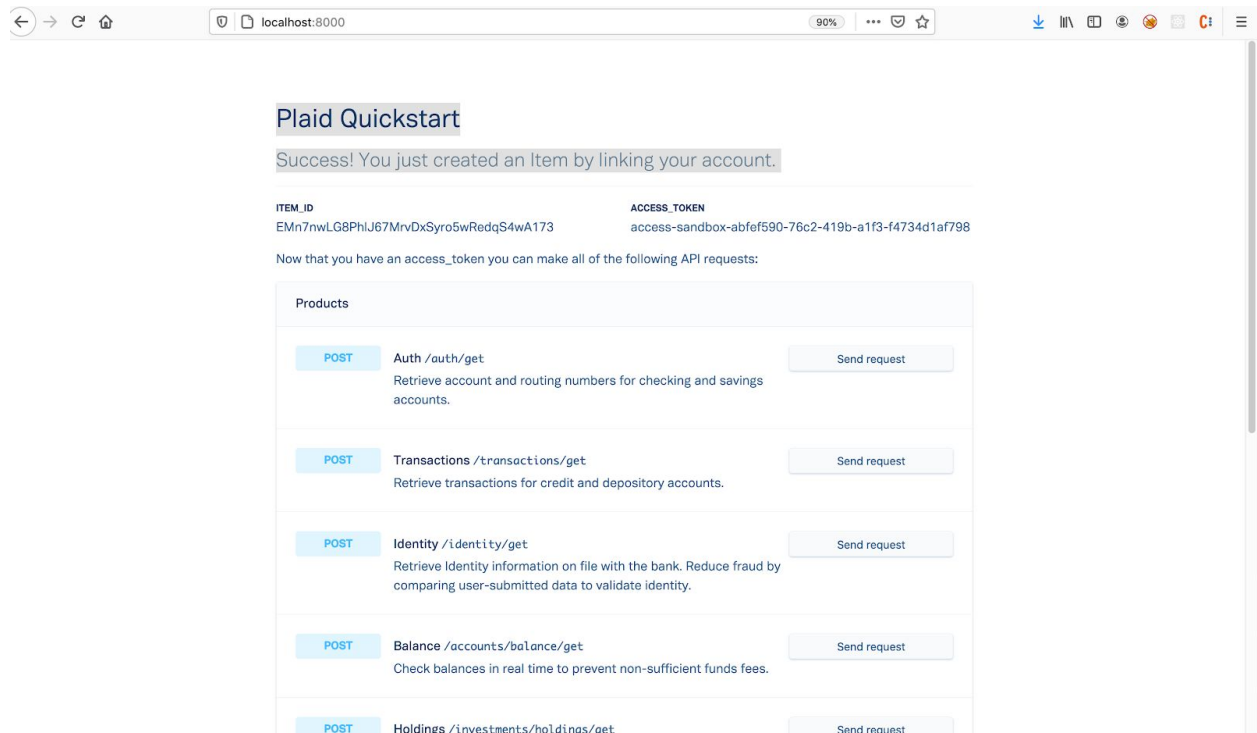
localhost:8000

90%

Plaid Quickstart

Success! You just created an Item by linking your account.

ITEM_ID
EMn7nwLG8PhlJ67MrvDxSyro5wRedqS4wA173

ACCESS_TOKEN
access-sandbox-abfef590-76c2-419b-a1f3-f4734d1af798

Now that you have an access_token you can make all of the following API requests:

Products

POST
Auth /auth/get
Retrieve account and routing numbers for checking and savings accounts.
Send request

POST
Transactions /transactions/get
Retrieve transactions for credit and depository accounts.
Send request

POST
Identity /identity/get
Retrieve Identity information on file with the bank. Reduce fraud by comparing user-submitted data to validate identity.
Send request

POST
Balance /accounts/balance/get
Check balances in real time to prevent non-sufficient funds fees.
Send request

POST
Holdings /investments/holdings/get
Send request